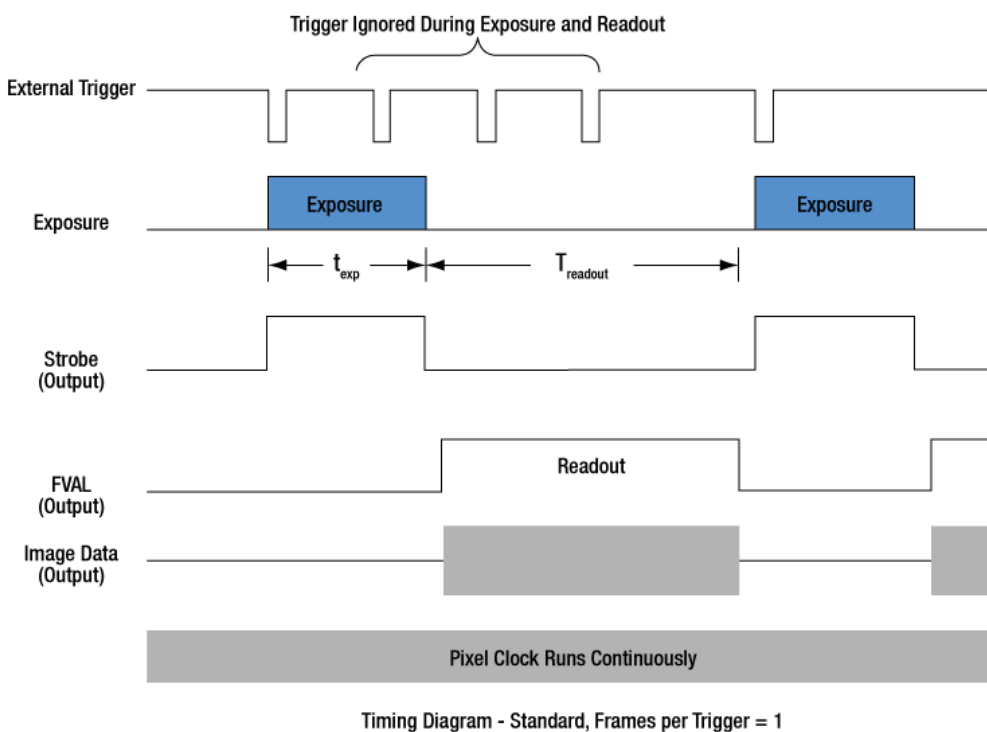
Trigger Ignored During Exposure and Readout

External Trigger

Exposure

Exposure

Exposure

$t_{exp}$

$T_{readout}$

Strobe (Output)

FVAL (Output)

Readout

Image Data (Output)

Pixel Clock Runs Continuously

Timing Diagram - Standard, Frames per Trigger = 1